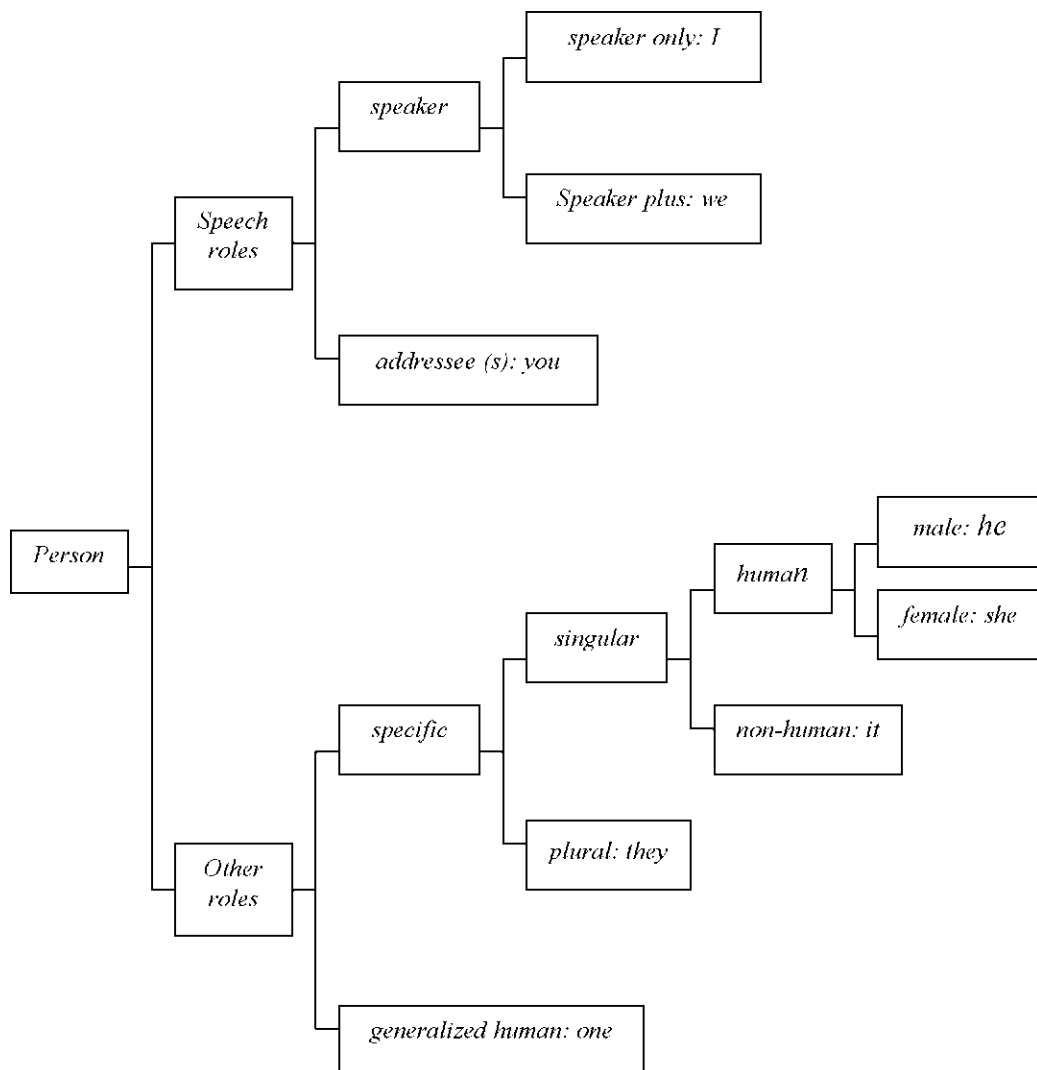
Person

Speech roles

speaker

speaker only: I

Speaker plus: we

addressee (s): you

Other roles

specific

singular

human

male: he

female: she

non-human: it

plural: they

generalized human: one